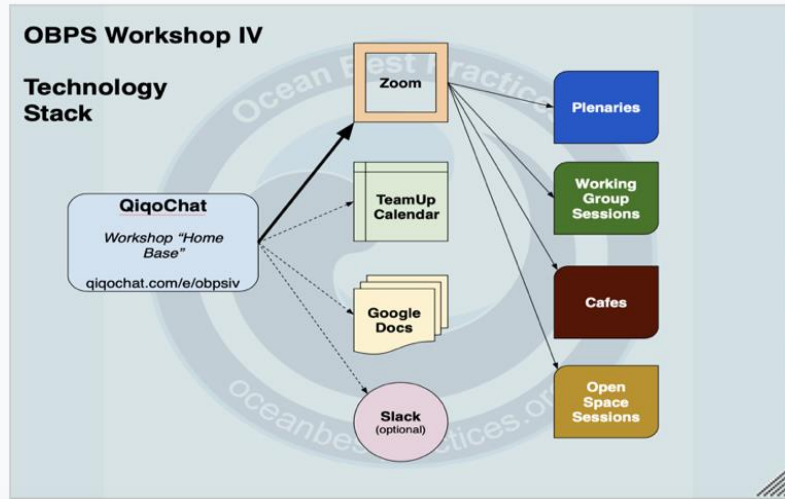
OBPS Workshop IV

Technology Stack

QiqoChat

*Workshop "Home Base"*

qiqochat.com/e/obpsiv

Zoom

TeamUp Calendar

Google Docs

Slack (optional)

Plenaries

Working Group Sessions

Cafes

Open Space Sessions

Ocean Best Practices

oceanbestpractices.org